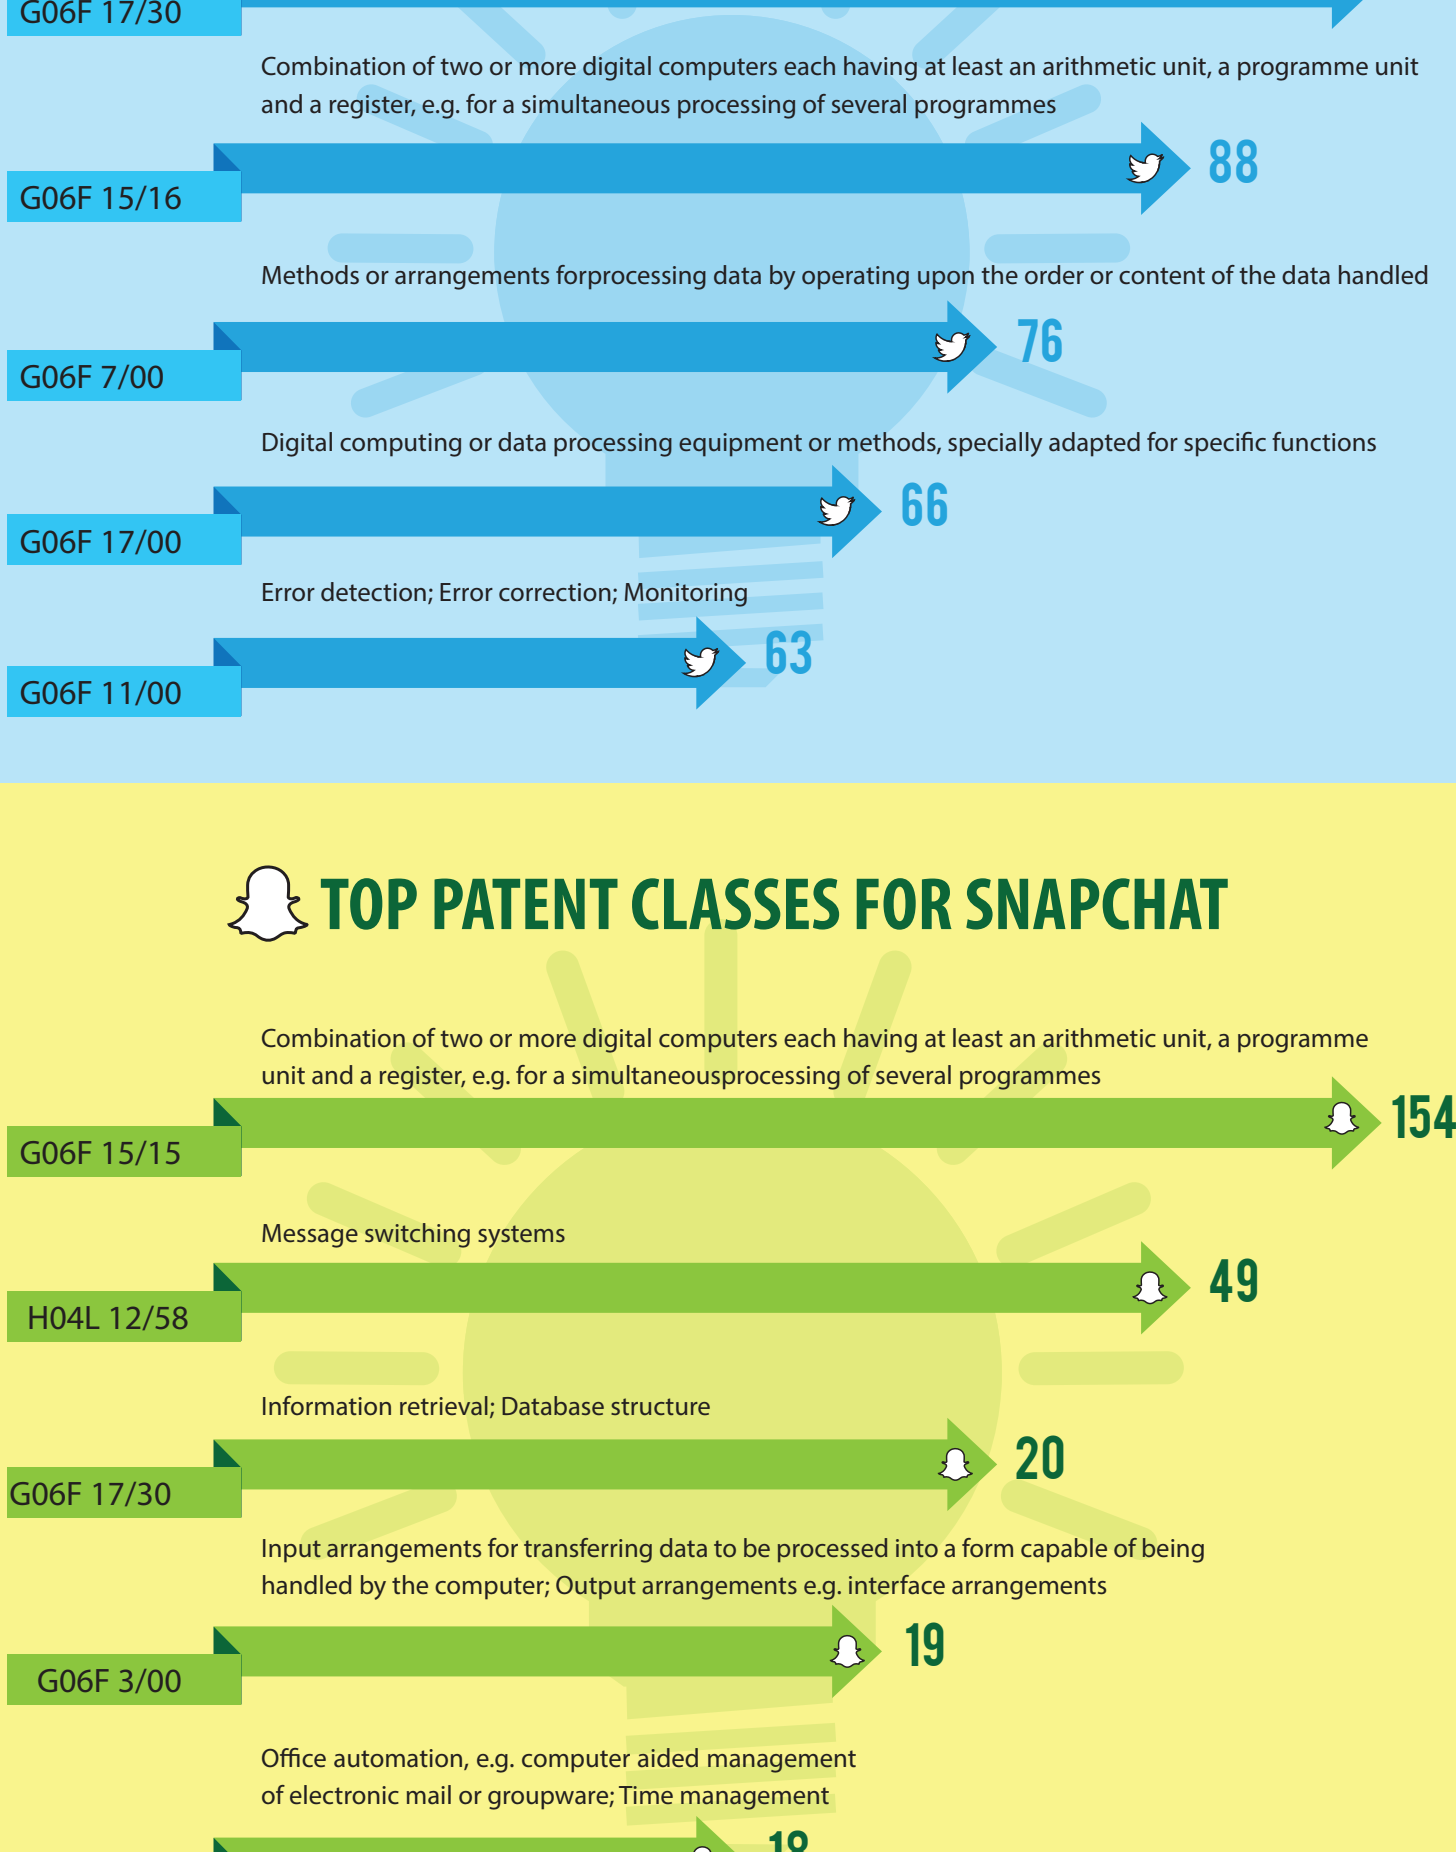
G06F 17/30

Combination of two or more digital computers each having at least an arithmetic unit, a programme unit and a register, e.g. for a simultaneous processing of several programmes

88

G06F 15/16

Methods or arrangements forprocessing data by operating upon the order or content of the data handled

76

G06F 7/00

Digital computing or data processing equipment or methods, specially adapted for specific functions

66

G06F 17/00

Error detection; Error correction; Monitoring

63

G06F 11/00

TOP PATENT CLASSES FOR SNAPCHAT

Combination of two or more digital computers each having at least an arithmetic unit, a programme unit and a register, e.g. for a simultaneousprocessing of several programmes

154

G06F 15/15

Message switching systems

49

H04L 12/58

Information retrieval; Database structure

20

G06F 17/30

Input arrangements for transferring data to be processed into a form capable of being handled by the computer; Output arrangements e.g. interface arrangements

19

G06F 3/00

Office automation, e.g. computer aided management of electronic mail or groupware; Time management

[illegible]